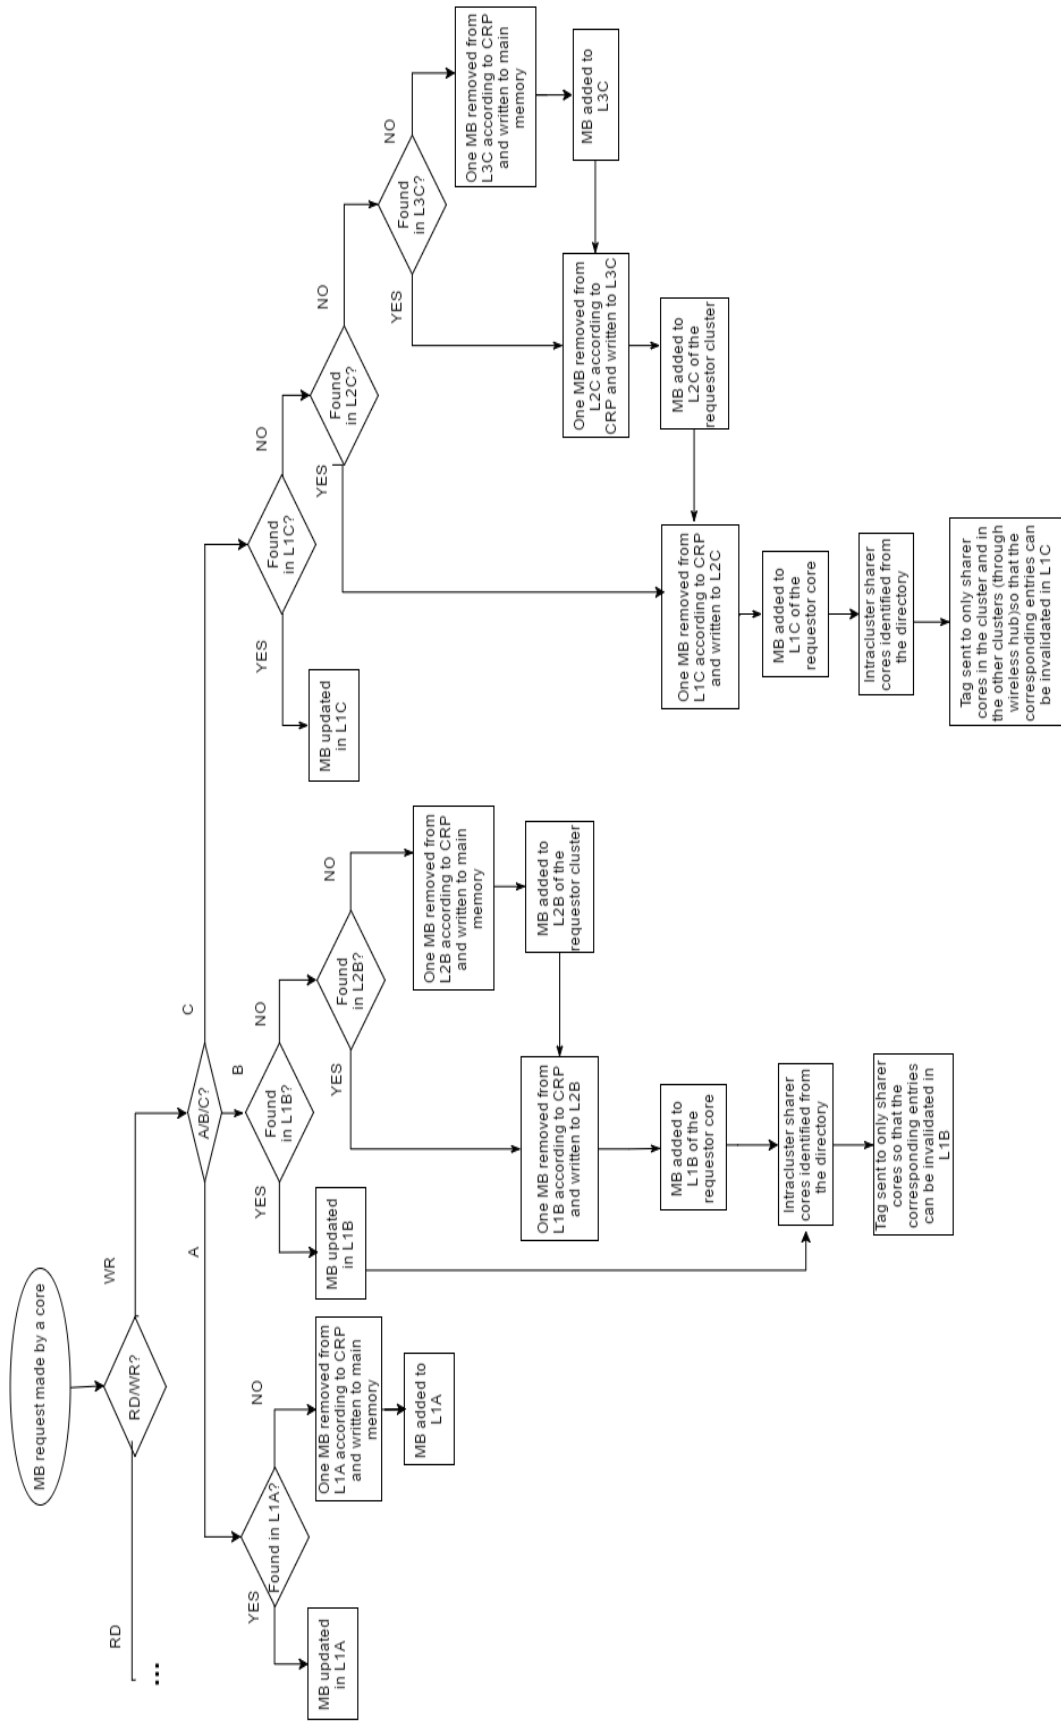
MB request made by a core

RD/WR?

RD

...

WR

A/B/C?

A

B

C

Found in L1A?

YES

NO

MB updated in L1A

One MB removed from L1A according to CRP and written to main memory

MB added to L1A

Found in L1B?

YES

NO

MB updated in L1B

Found in L2B?

YES

NO

One MB removed from L2B according to CRP and written to main memory

MB added to L2B of the requestor cluster

One MB removed from L1B according to CRP and written to L2B

MB added to L1B of the requestor core

Intracluster sharer cores identified from the directory

Tag sent to only sharer cores so that the corresponding entries can be invalidated in L1B

Found in L1C?

YES

NO

MB updated in L1C

Found in L2C?

YES

NO

Found in L3C?

YES

NO

One MB removed from L3C according to CRP and written to main memory

MB added to L3C

One MB removed from L2C according to CRP and written to L3C

MB added to L2C of the requestor cluster

One MB removed from L1C according to CRP and written to L2C

MB added to L1C of the requestor core

Intracluster sharer cores identified from the directory

Tag sent to only sharer cores in the cluster and in the other clusters (through wireless hub)so that the corresponding entries can be invalidated in L1C